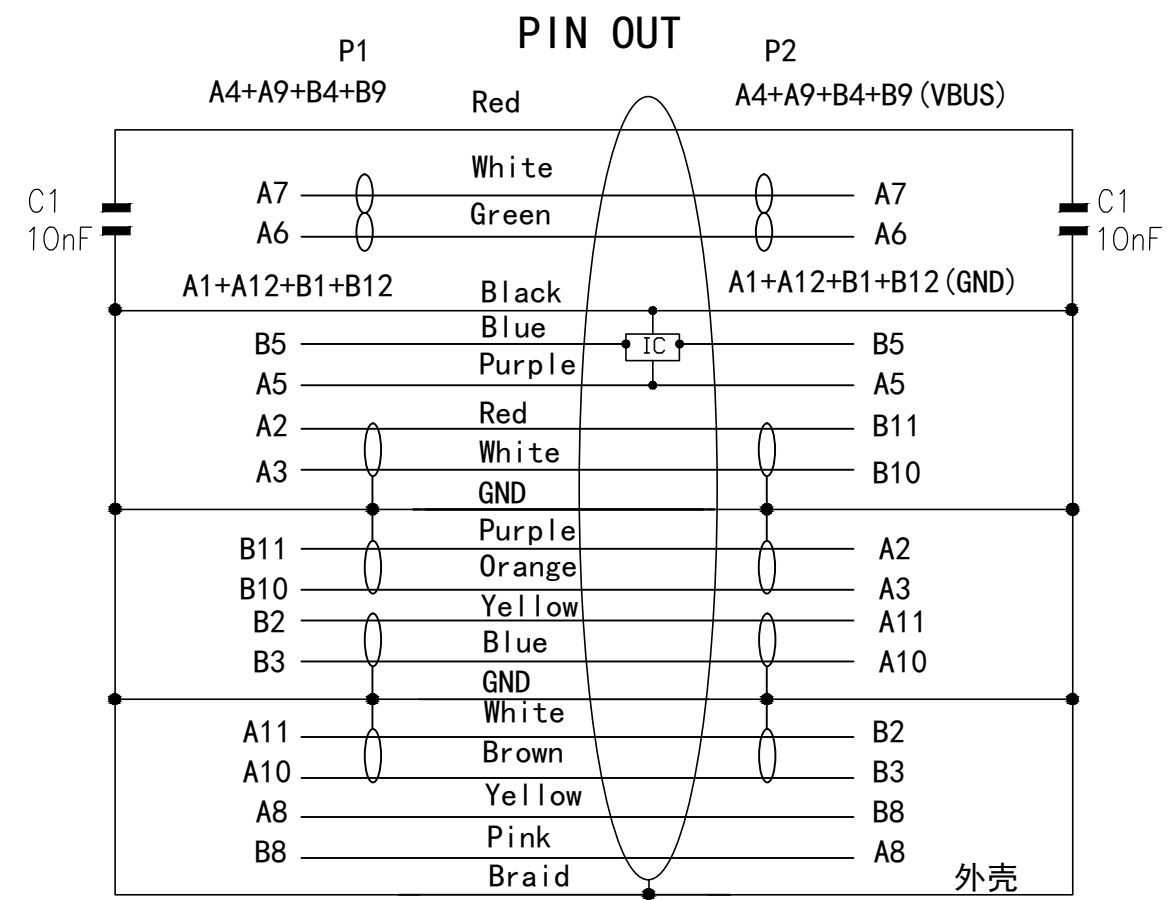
PIN OUT

P1
A4+A9+B4+B9

P2
A4+A9+B4+B9(VBUS)

Red

C1
10nF

C1
10nF

A7
A6

White
Green

A7
A6

A1+A12+B1+B12

Black

A1+A12+B1+B12(GND)

B5
A5

Blue
Purple

IC

B5
A5

A2
A3

Red
White
GND

B11
B10

B11
B10
B2
B3

Purple
Orange
Yellow
Blue
GND

A2
A3
A11
A10

A11
A10
A8
B8

White
Brown
Yellow
Pink
Braid

B2
B3
B8
A8

外壳